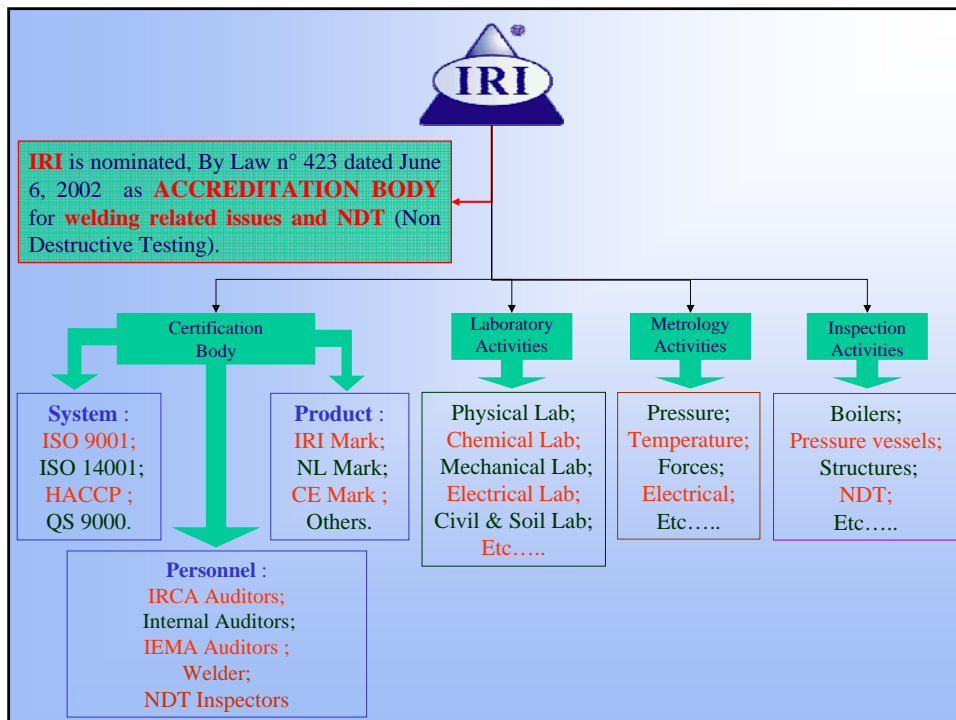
IRI

IRI is nominated, By Law n° 423 dated June 6, 2002 as ACCREDITATION BODY for welding related issues and NDT (Non Destructive Testing).

Certification Body

System :
ISO 9001;
ISO 14001;
HACCP ;
QS 9000.

Product :
IRI Mark;
NL Mark;
CE Mark ;
Others.

Personnel :
IRCA Auditors;
Internal Auditors;
IEMA Auditors ;
Welder;
NDT Inspectors

Laboratory Activities

Physical Lab;
Chemical Lab;
Mechanical Lab;
Electrical Lab;
Civil & Soil Lab;
Etc…..

Metrology Activities

Pressure;
Temperature;
Forces;
Electrical;
Etc…..

Inspection Activities

Boilers;
Pressure vessels;
Structures;
NDT;
Etc…..